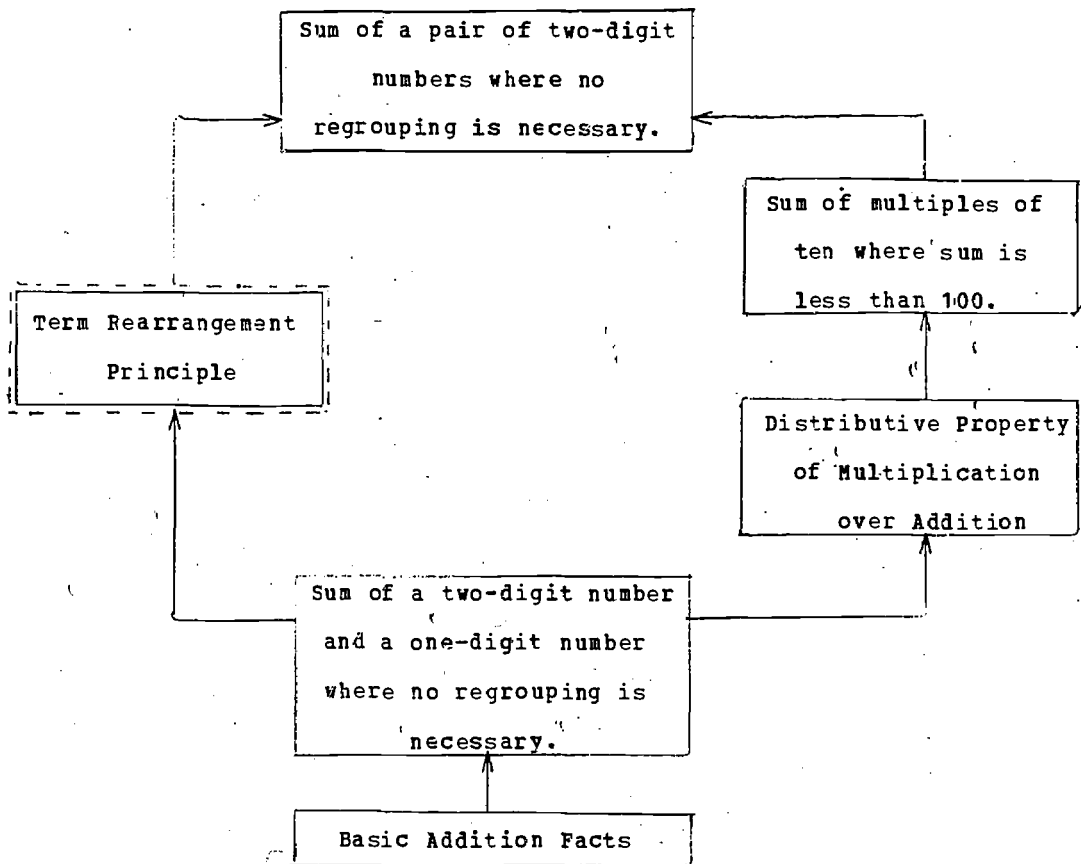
Sum of a pair of two-digit numbers where no regrouping is necessary.

Sum of multiples of ten where sum is less than 100.

Term Rearrangement Principle

Distributive Property of Multiplication over Addition

Sum of a two-digit number and a one-digit number where no regrouping is necessary.

Basic Addition Facts